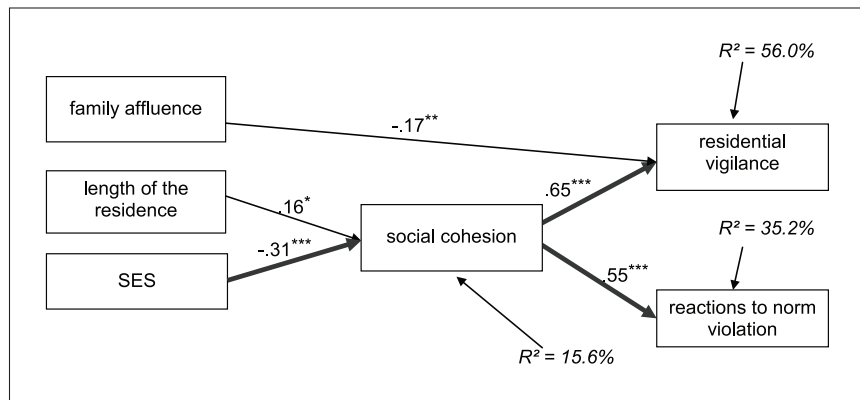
$R^2 = 56.0\%$

family affluence

$-.17^{**}$

residential vigilance

length of the residence

$.16^{*}$

$.65^{***}$

social cohesion

$R^2 = 35.2\%$

$-.31^{***}$

SES

$.55^{***}$

reactions to norm violation

$R^2 = 15.6\%$